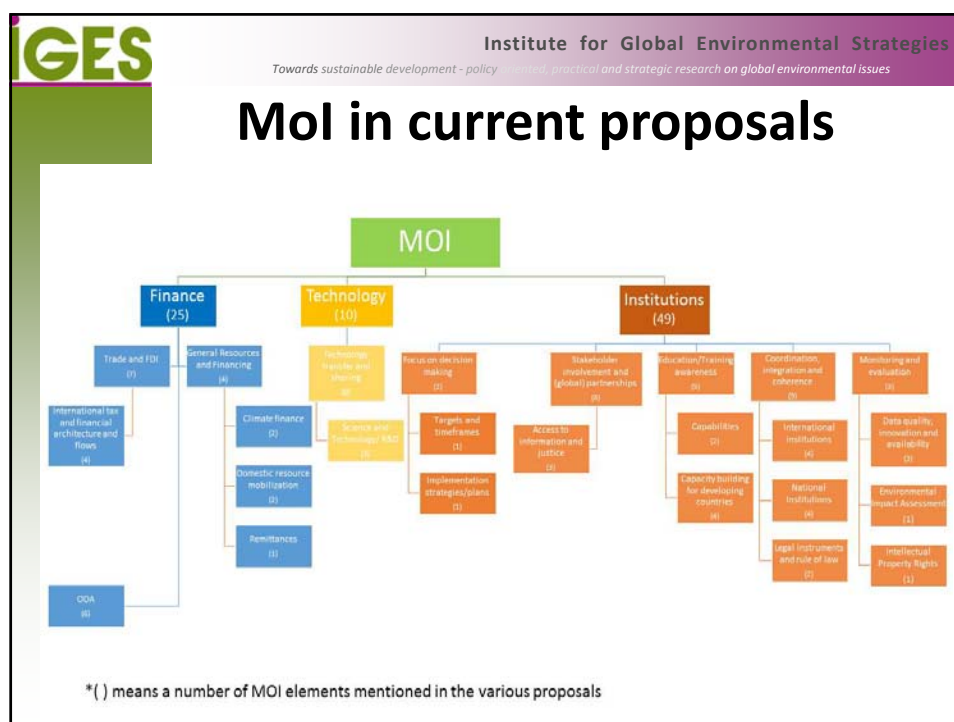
IGES

Institute for Global Environmental Strategies

Towards sustainable development - policy oriented, practical and strategic research on global environmental issues

MoI in current proposals

MOI

Finance (25)

Technology (10)

Institutions (49)

Trade and FDI (7)

General Resources and Financing (4)

International tax and financial architecture and flows (4)

Climate finance (2)

Domestic resource mobilization (2)

Remittances (1)

ODA (6)

Technology transfer and sharing (8)

Science and Technology/ R&D (2)

Focus on decision making (2)

Targets and timeframes (1)

Implementation strategies/plans (1)

Stakeholder involvement and (global) partnerships (8)

Access to information and justice (3)

Education/Training awareness (5)

Capabilities (2)

Capacity building for developing countries (4)

Coordination, integration and coherence (5)

International institutions (4)

National Institutions (4)

Legal instruments and rule of law (2)

Monitoring and evaluation (8)

Data quality, innovation and availability (3)

Environmental Impact Assessment (1)

Intellectual Property Rights (1)

*( ) means a number of MOI elements mentioned in the various proposals